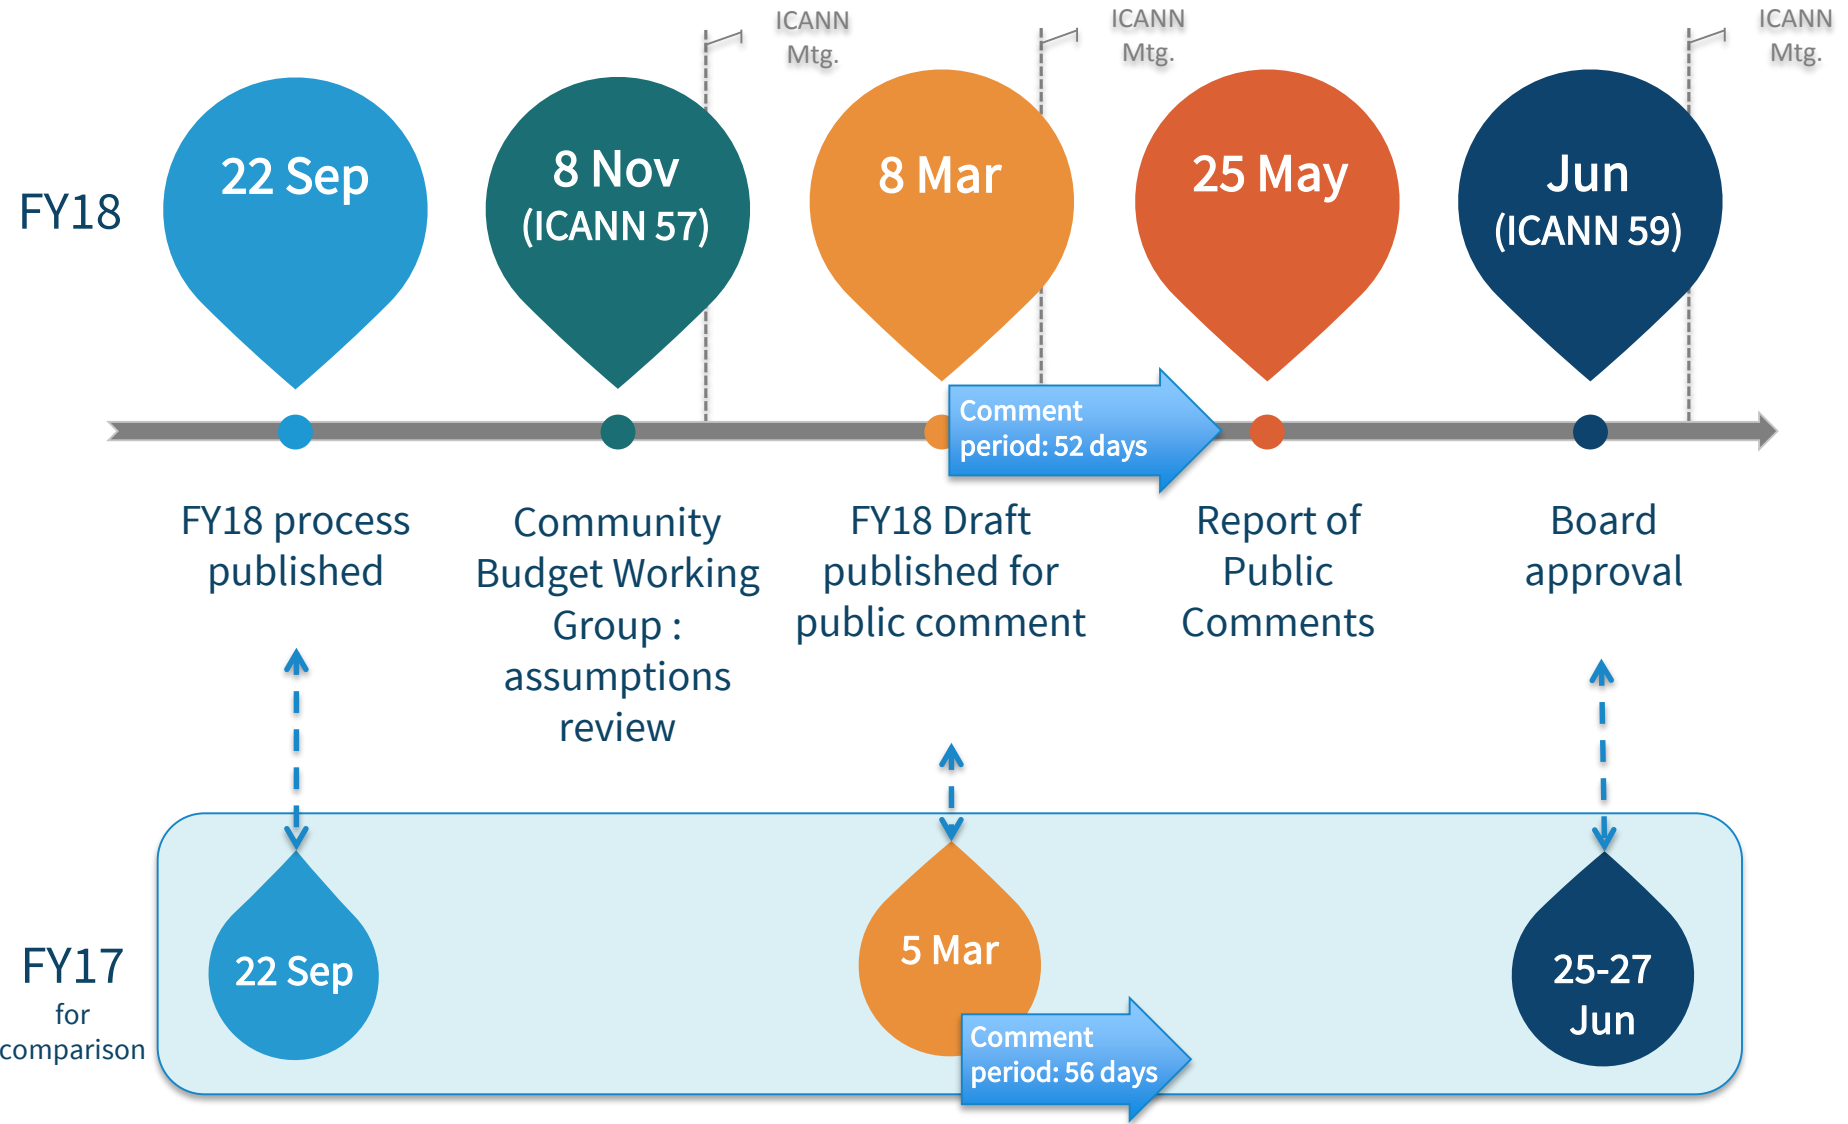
ICANN Mtg.

ICANN Mtg.

ICANN Mtg.

FY18

22 Sep

8 Nov (ICANN 57)

8 Mar

25 May

Jun (ICANN 59)

Comment period: 52 days

FY18 process published

Community Budget Working Group : assumptions review

FY18 Draft published for public comment

Report of Public Comments

Board approval

FY17 for comparison

22 Sep

5 Mar

Comment period: 56 days

25-27 Jun